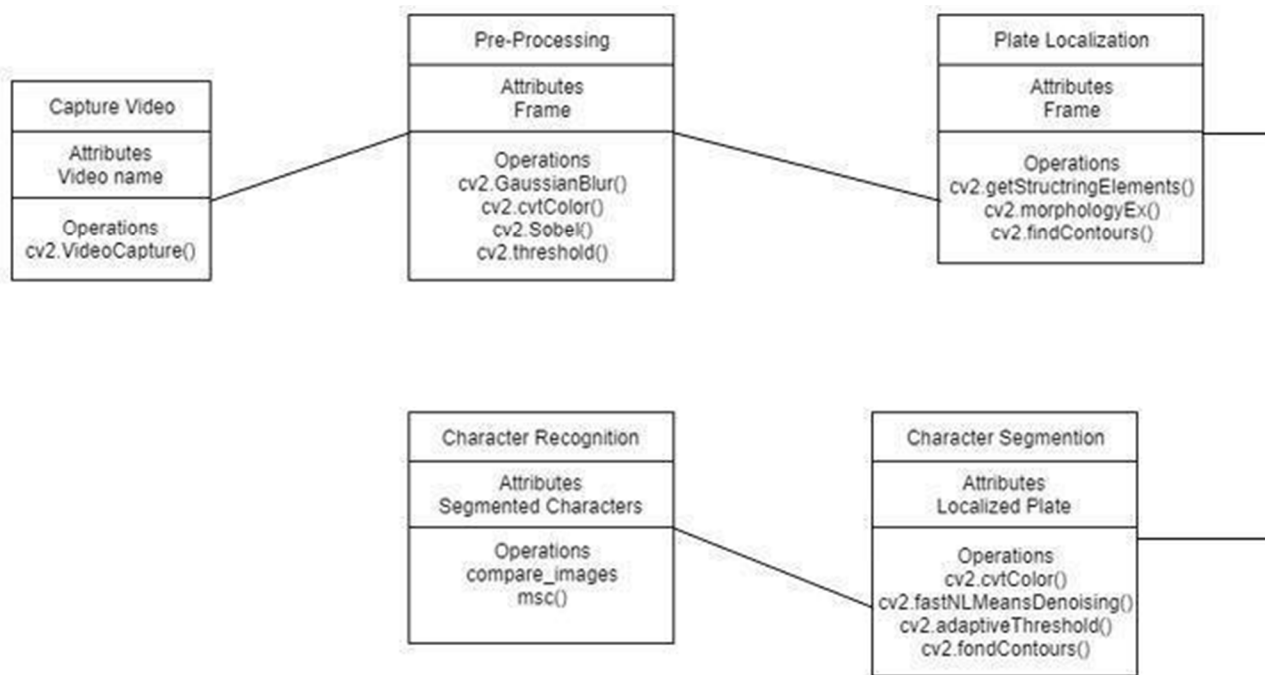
Capture Video

Attributes
Video name

Operations
cv2.VideoCapture()

Pre-Processing

Attributes
Frame

Operations
cv2.GaussianBlur()
cv2.cvtColor()
cv2.Sobel()
cv2.threshold()

Plate Localization

Attributes
Frame

Operations
cv2.getStructringElements()
cv2.morphologyEx()
cv2.findContours()

Character Recognition

Attributes
Segmented Characters

Operations
compare_images
msc()

Character Segmention

Attributes
Localized Plate

Operations
cv2.cvtColor()
cv2.fastNLMeansDenoising()
cv2.adaptiveThreshold()
cv2.fondContours()